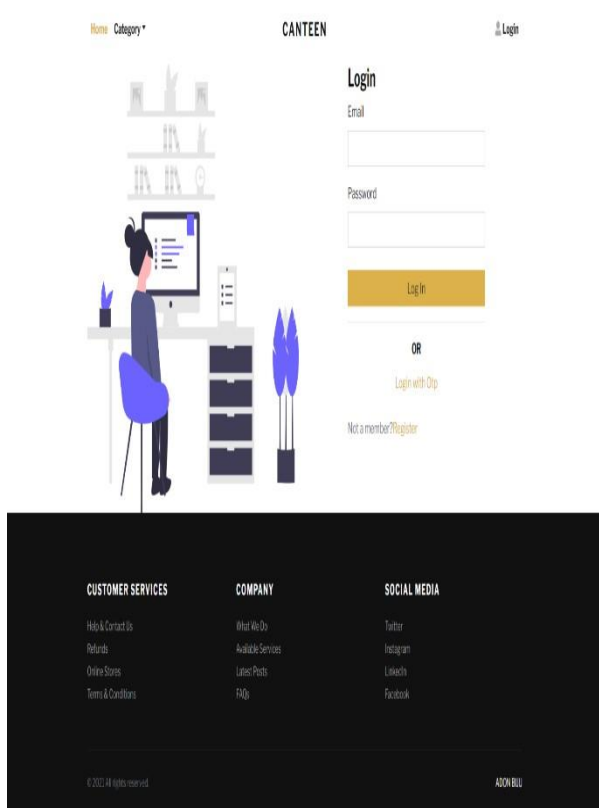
Home Category ▾

CANTEEN

Login

Login

Email

Password

Log In

OR

Login with Otp

Not a member?Register

CUSTOMER SERVICES

Help & Contact Us

Refunds

Online Stores

Terms & Conditions

COMPANY

What We Do

Available Services

Latest Posts

FAQs

SOCIAL MEDIA

Twitter

Instagram

LinkedIn

Facebook

© 2021 All rights reserved.

ADON BIJU